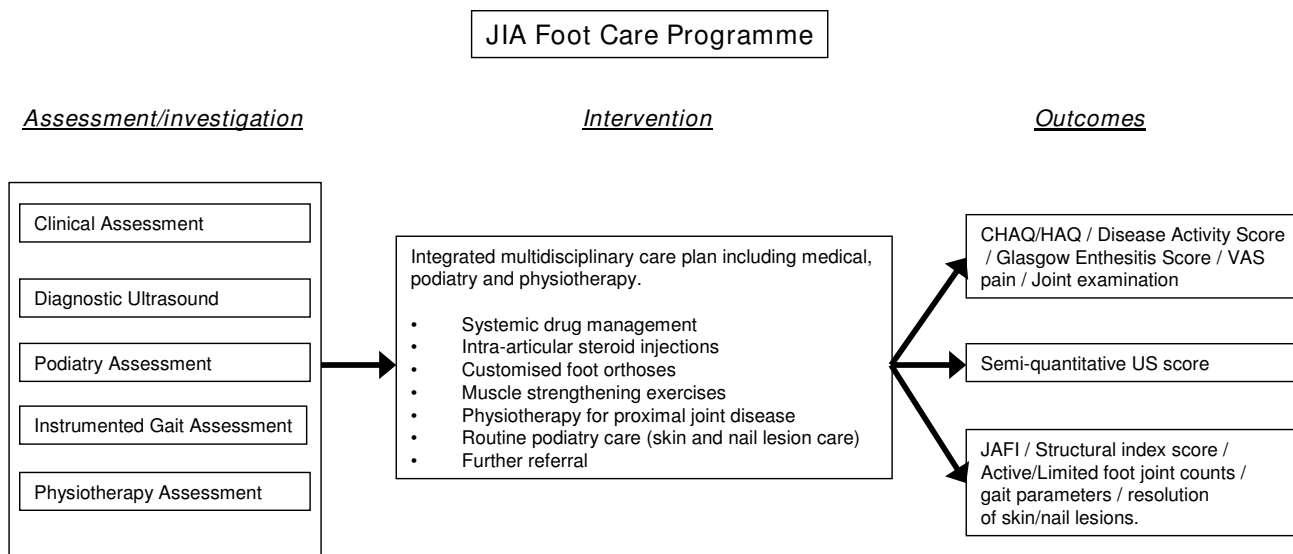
JIA Foot Care Programme

Assessment/investigation

Intervention

Outcomes

Clinical Assessment

Diagnostic Ultrasound

Podiatry Assessment

Instrumented Gait Assessment

Physiotherapy Assessment

Integrated multidisciplinary care plan including medical, podiatry and physiotherapy.

- Systemic drug management
- Intra-articular steroid injections
- Customised foot orthoses
- Muscle strengthening exercises
- Physiotherapy for proximal joint disease
- Routine podiatry care (skin and nail lesion care)
- Further referral

CHAQ/HAQ / Disease Activity Score / Glasgow Enthesitis Score / VAS pain / Joint examination

Semi-quantitative US score

JAFI / Structural index score / Active/Limited foot joint counts / gait parameters / resolution of skin/nail lesions.